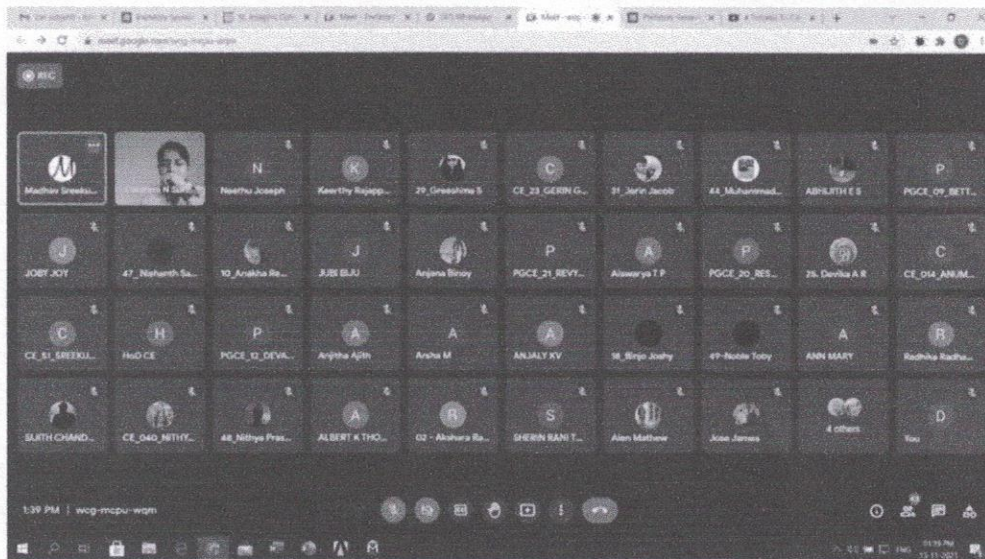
meet.google.com/wcg-mcpu-wqm

REC

Madhav Sreeku...
Neethu Joseph
Keerthy Rajapp...
29_Greeshma S
CE_23_GERIN G...
31_Jerin Jacob
44_Muhammad...
ABHIJITH E S
PGCE_09_BETT...

JOBY JOY
47_Nishanth Sa...
10_Anakha Re...
JIJI BIJU
Anjana Binoy
PGCE_21_REVY...
Aiswarya T P
PGCE_20_RES...
26. Devika A R
CE_014_ANUM...

CE_51_SREEKU...
HoD CE
PGCE_12_DEVA...
Anjitha Ajith
Arsha M
ANJALY KV
18_Binju Joshy
49-Noble Toby
ANN MARY
Radhika Radha...

SUJITH CHAND...
CE_040_NITHY...
48_Nithya Pras...
ALBERT K THO...
02 - Akshara Ra...
SHERIN RANI T...
Alen Mathew
Jose James
4 others
You

1:39 PM | wcg-mcpu-wqm

13-11-2021